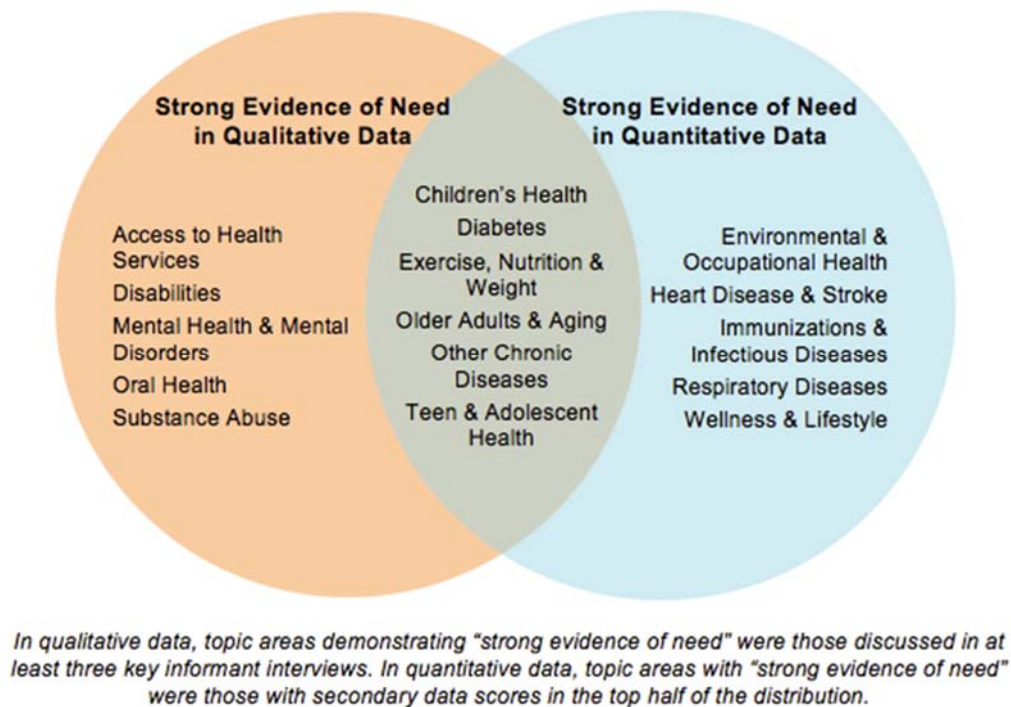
Strong Evidence of Need in Qualitative Data

Access to Health Services
Disabilities
Mental Health & Mental Disorders
Oral Health
Substance Abuse

Children's Health
Diabetes
Exercise, Nutrition & Weight
Older Adults & Aging
Other Chronic Diseases
Teen & Adolescent Health

Strong Evidence of Need in Quantitative Data

Environmental & Occupational Health
Heart Disease & Stroke
Immunizations & Infectious Diseases
Respiratory Diseases
Wellness & Lifestyle

In qualitative data, topic areas demonstrating "strong evidence of need" were those discussed in at least three key informant interviews. In quantitative data, topic areas with "strong evidence of need" were those with secondary data scores in the top half of the distribution.